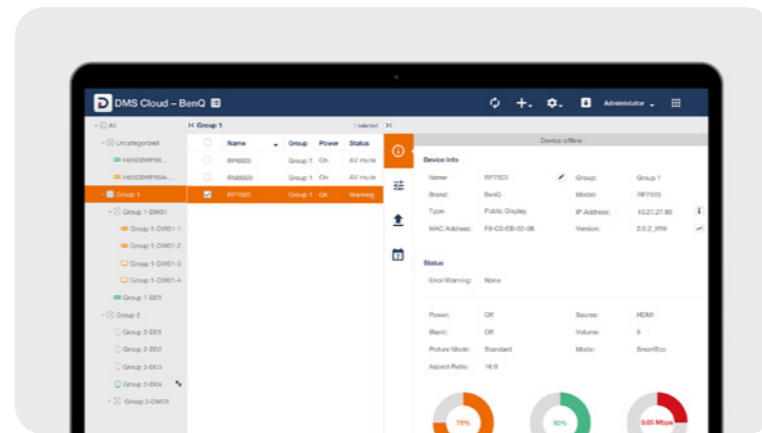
DMS Cloud – BenQ

Administrator

All
Uncategorized
H05EBWP00...
H05EBWP00A...
Group 1
Group 1-DW01
Group 1-DW01-1
Group 1-DW01-2
Group 1-DW01-3
Group 1-DW01-4
Group 1-D01
Group 2
Group 2-D01
Group 2-D02
Group 2-D03
Group 2-D04
Group 2-DW01

Group 1
1 selected

| | Name | Group | Power | Status |
|---|---|---|---|---|
| | RP6503 | Group 1 | On | AV mute |
| | RM6503 | Group 1 | On | AV mute |
| ☑ | RP7503 | Group 1 | On | Warning |

Device offline

Device Info

Name: RP7503
Group: Group 1
Brand: BenQ
Model: RP7503
Type: Public Display
IP Address: 10.27.27.89
MAC Address: F8-C0-EB-02-08
Version: 2.0.2_IRN

Status

Error/Warning: None

Power: Off
Source: HDMI
Blank: Off
Volume: 5
Picture Mode: Standard
Mode: SmartEco
Aspect Ratio: 16:9

75%
80%
0.05 Mbps